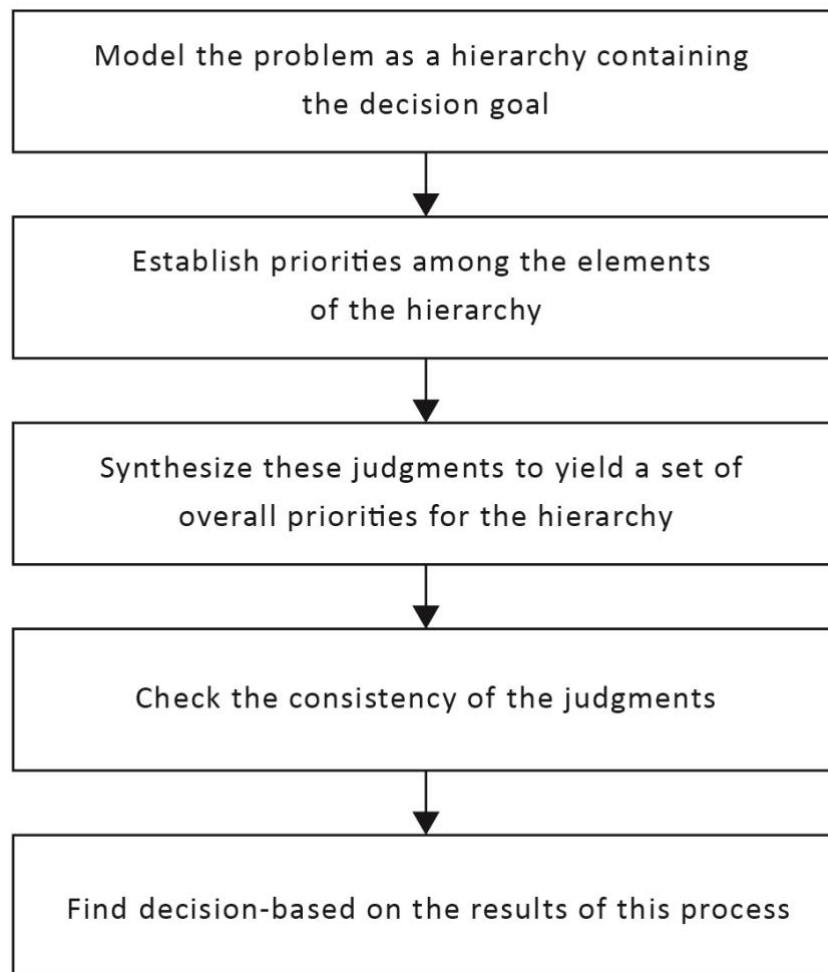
Model the problem as a hierarchy containing the decision goal

Establish priorities among the elements of the hierarchy

Synthesize these judgments to yield a set of overall priorities for the hierarchy

Check the consistency of the judgments

Find decision-based on the results of this process